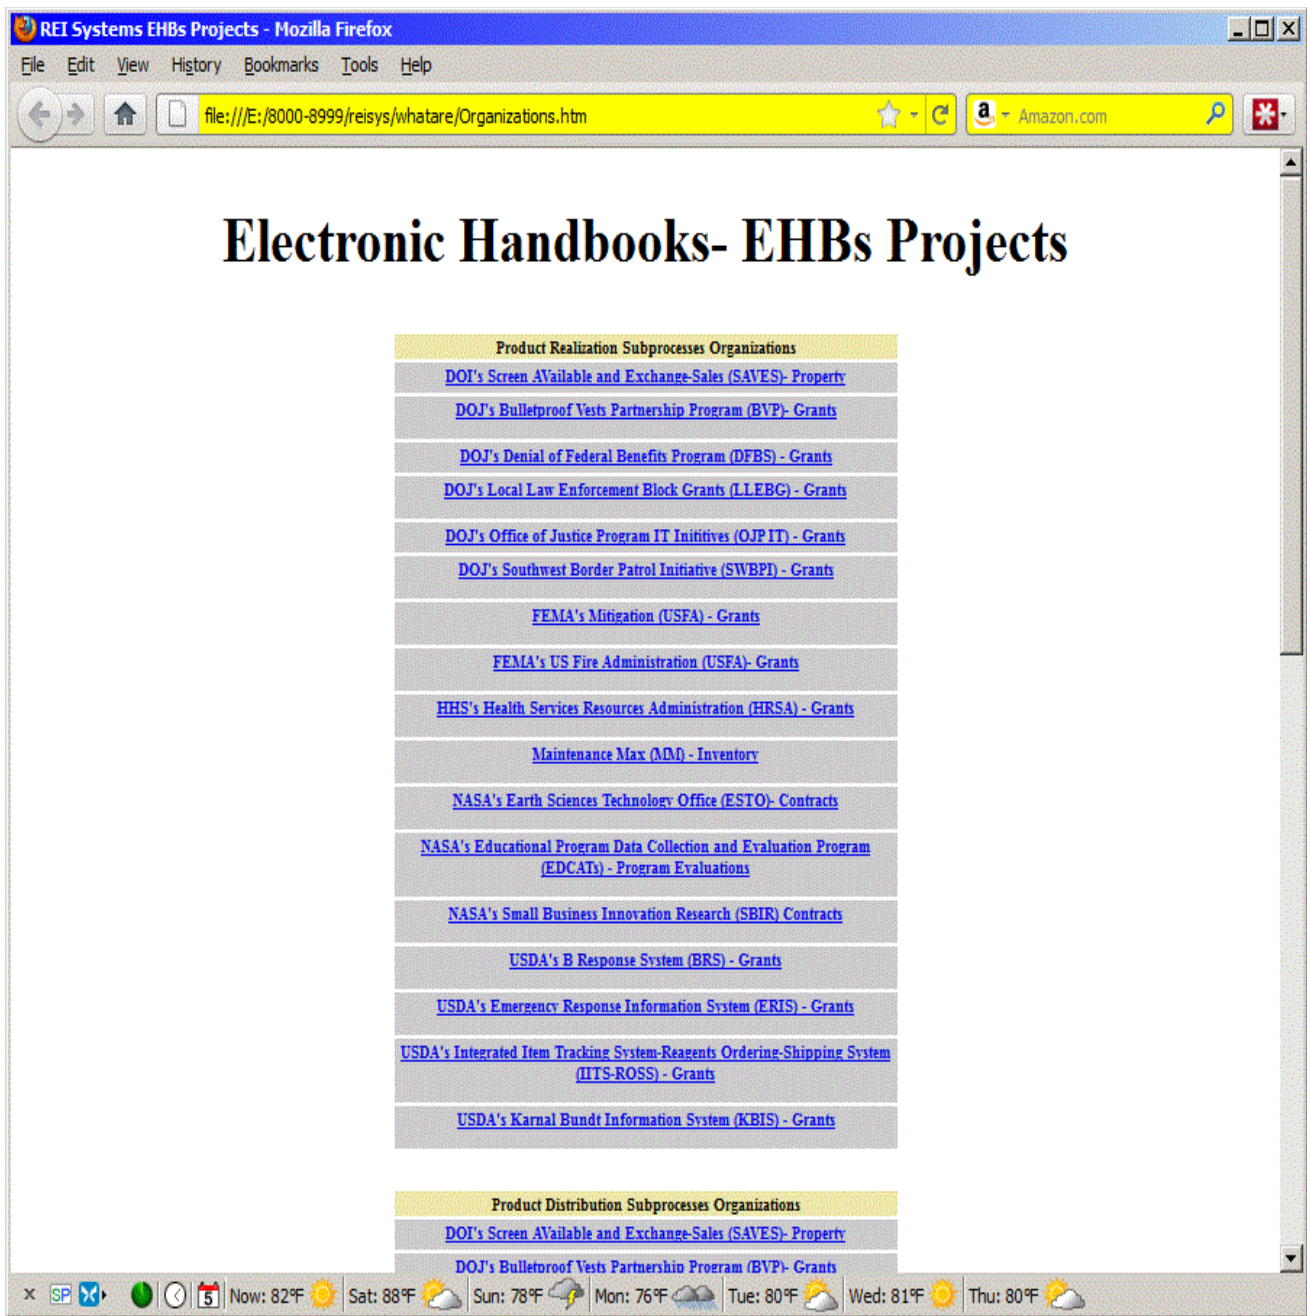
REI Systems EHBs Projects - Mozilla Firefox

File Edit View History Bookmarks Tools Help

file:///E:/8000-8999/reisys/whatare/Organizations.htm

Amazon.com

Electronic Handbooks- EHBs Projects

| Product Realization Subprocesses Organizations |
|---|
| DOI's Screen AVailable and Exchange-Sales (SAVES)- Property |
| DOJ's Bulletproof Vests Partnership Program (BVP)- Grants |
| DOJ's Denial of Federal Benefits Program (DFBS) - Grants |
| DOJ's Local Law Enforcement Block Grants (LLEBG) - Grants |
| DOJ's Office of Justice Program IT Inititives (OJP IT) - Grants |
| DOJ's Southwest Border Patrol Initiative (SWBPI) - Grants |
| FEMA's Mitigation (USFA) - Grants |
| FEMA's US Fire Administration (USFA)- Grants |
| HHS's Health Services Resources Administration (HRSA) - Grants |
| Maintenance Max (MM) - Inventory |
| NASA's Earth Sciences Technology Office (ESTO)- Contracts |
| NASA's Educational Program Data Collection and Evaluation Program (EDCATs) - Program Evaluations |
| NASA's Small Business Innovation Research (SBIR) Contracts |
| USDA's B Response System (BRS) - Grants |
| USDA's Emergency Response Information System (ERIS) - Grants |
| USDA's Integrated Item Tracking System-Reagents Ordering-Shipping System (IITS-ROSS) - Grants |
| USDA's Karnal Bundt Information System (KBIS) - Grants |

| Product Distribution Subprocesses Organizations |
|---|
| DOI's Screen AVailable and Exchange-Sales (SAVES)- Property |
| DOJ's Bulletproof Vests Partnership Program (BVP)- Grants |

X SP 5 Now: 82°F Sat: 88°F Sun: 78°F Mon: 76°F Tue: 80°F Wed: 81°F Thu: 80°F